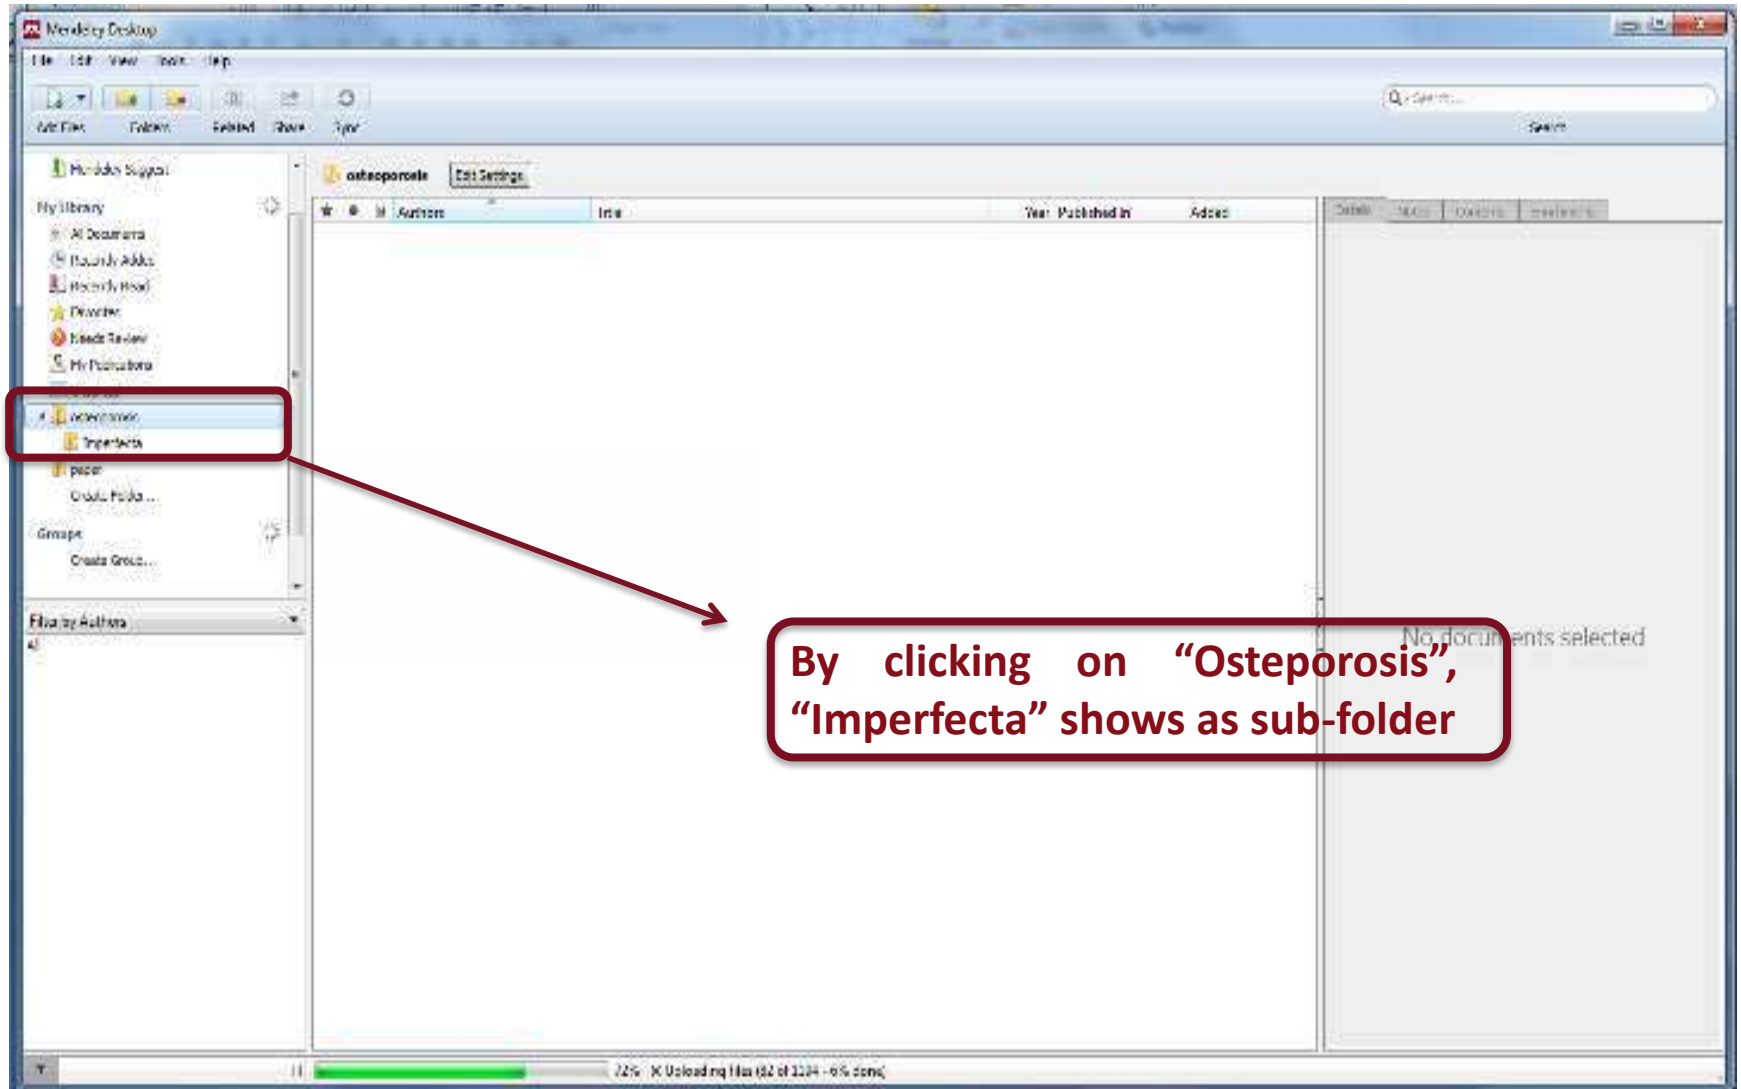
Mendeley Desktop

File Edit View Tools Help

Add Files Folders Related Share Sync

Search...

Search

Mendeley Suggest

My Library

All Documents

Recently Added

Recently Read

Favorites

Needs Review

My Publications

osteoporosis

Imperfecta

paper

Create Folder...

Groups

Create Group...

Filter by Authors

All

osteoporosis Edit Settings

Authors Title Year Published In Added

Details Notes Contents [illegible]

No documents selected

By clicking on "Osteoporosis", "Imperfecta" shows as sub-folder

72% Uploading files (82 of 1134 - 6% done)